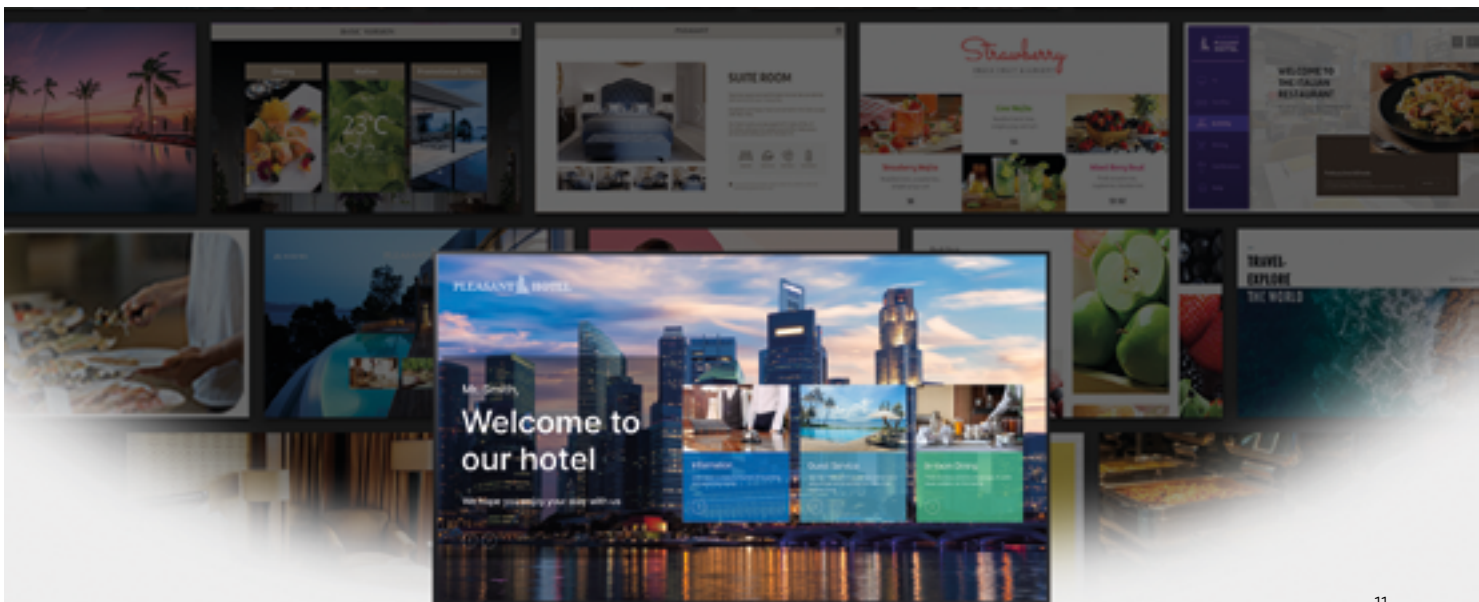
23°C

SUITE ROOM

Strawberry

WELCOME TO THE ITALIAN RESTAURANT

TRAVEL-EXPLORE THE WORLD

PLEASANT HOTEL

Mr. Smith

Welcome to our hotel

We hope you enjoy your stay with us

Information

Guest Service

In-Room Dining

11